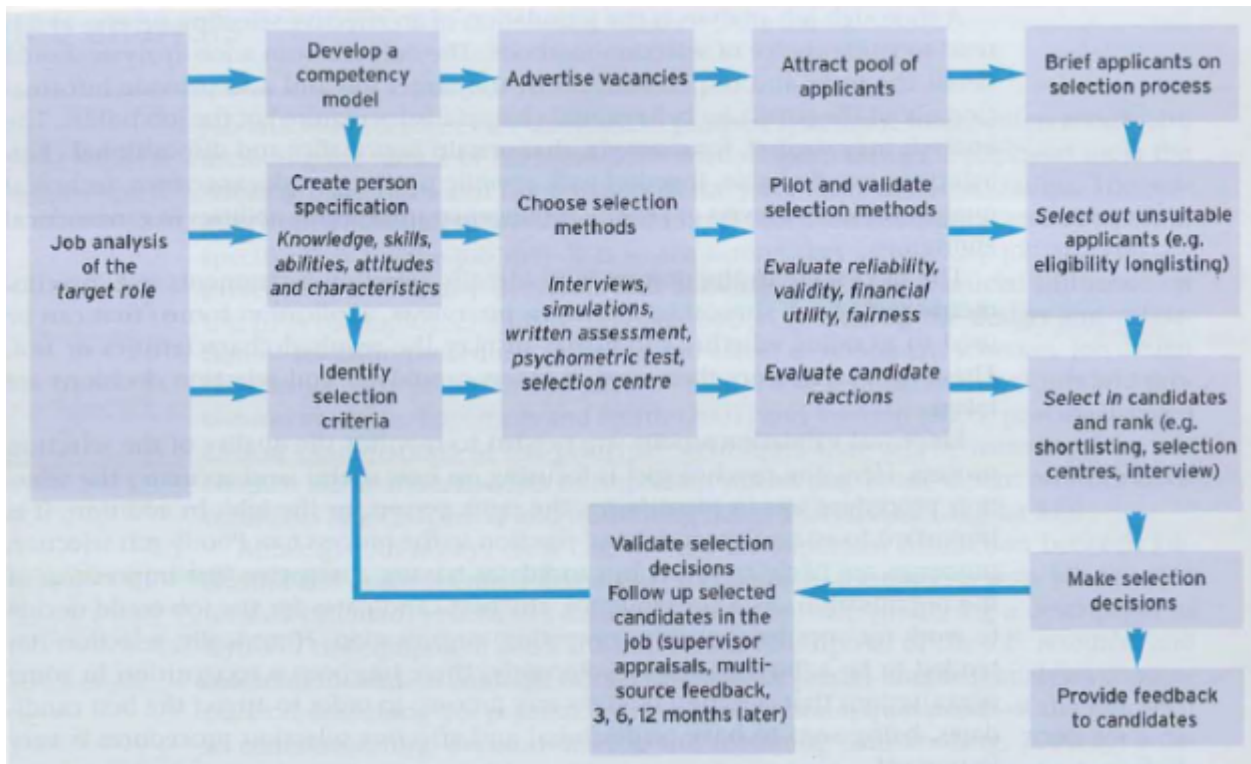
Job analysis of the *target role*

Develop a competency model

Create person specification
*Knowledge, skills, abilities, attitudes and characteristics*

Identify selection criteria

Advertise vacancies

Choose selection methods

*Interviews, simulations, written assessment, psychometric test, selection centre*

Attract pool of applicants

Pilot and validate selection methods

*Evaluate reliability, validity, financial utility, fairness*

*Evaluate candidate reactions*

Brief applicants on selection process

*Select out* unsuitable applicants (e.g. eligibility longlisting)

*Select in* candidates and rank (e.g. shortlisting, selection centres, interview)

Make selection decisions

Provide feedback to candidates

Validate selection decisions
Follow up selected candidates in the job (supervisor appraisals, multi-source feedback, 3, 6, 12 months later)